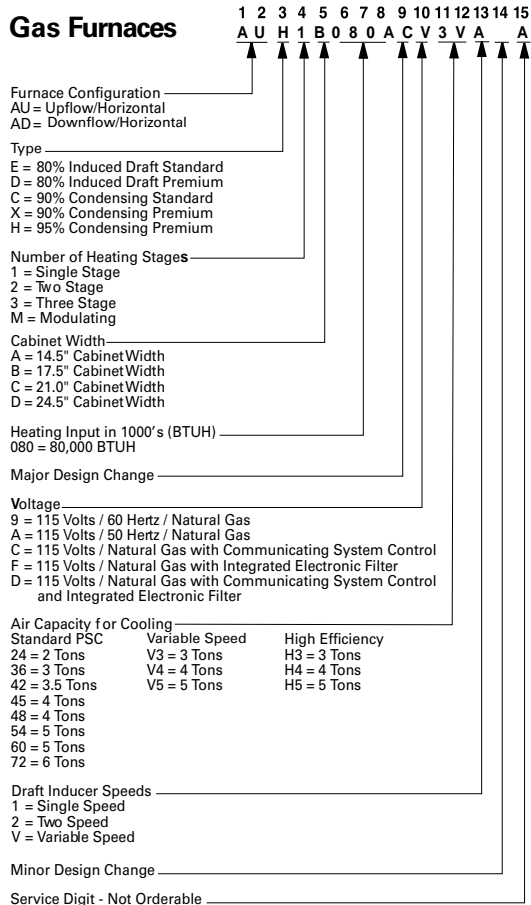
Gas Furnaces

1 2 3 4 5 6 7 8 9 10 11 12 13 14 15
A U H 1 B 0 8 0 A C V 3 V A A

Furnace Configuration
AU = Upflow/Horizontal
AD = Downflow/Horizontal

Type
E = 80% Induced Draft Standard
D = 80% Induced Draft Premium
C = 90% Condensing Standard
X = 90% Condensing Premium
H = 95% Condensing Premium

Number of Heating Stages
1 = Single Stage
2 = Two Stage
3 = Three Stage
M = Modulating

Cabinet Width
A = 14.5" Cabinet Width
B = 17.5" Cabinet Width
C = 21.0" Cabinet Width
D = 24.5" Cabinet Width

Heating Input in 1000's (BTUH)
080 = 80,000 BTUH

Major Design Change

Voltage
9 = 115 Volts / 60 Hertz / Natural Gas
A = 115 Volts / 50 Hertz / Natural Gas
C = 115 Volts / Natural Gas with Communicating System Control
F = 115 Volts / Natural Gas with Integrated Electronic Filter
D = 115 Volts / Natural Gas with Communicating System Control and Integrated Electronic Filter

Air Capacity for Cooling
Standard PSC
24 = 2 Tons
36 = 3 Tons
42 = 3.5 Tons
45 = 4 Tons
48 = 4 Tons
54 = 5 Tons
60 = 5 Tons
72 = 6 Tons

Variable Speed
V3 = 3 Tons
V4 = 4 Tons
V5 = 5 Tons

High Efficiency
H3 = 3 Tons
H4 = 4 Tons
H5 = 5 Tons

Draft Inducer Speeds
1 = Single Speed
2 = Two Speed
V = Variable Speed

Minor Design Change

Service Digit - Not Orderable